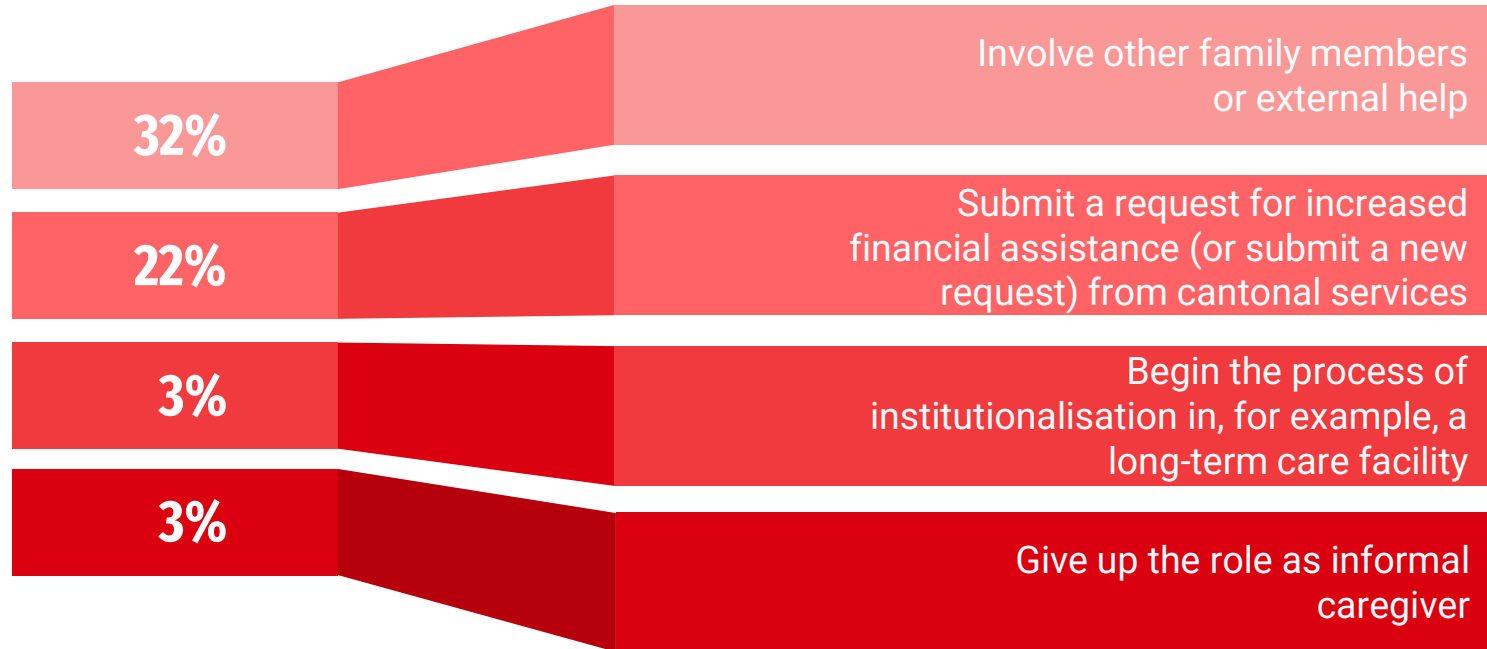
32%

Involve other family members or external help

22%

Submit a request for increased financial assistance (or submit a new request) from cantonal services

3%

Begin the process of institutionalisation in, for example, a long-term care facility

3%

Give up the role as informal caregiver